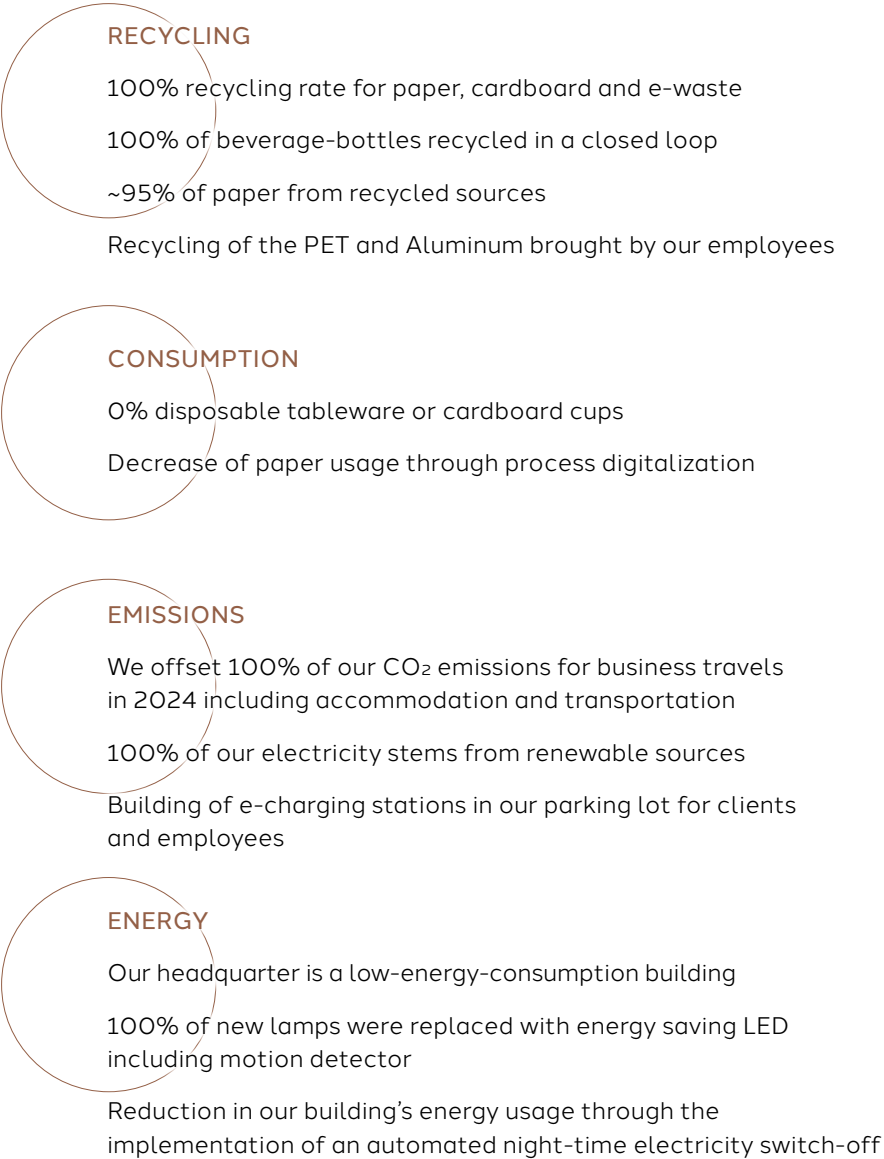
RECYCLING

100% recycling rate for paper, cardboard and e-waste

100% of beverage-bottles recycled in a closed loop

~95% of paper from recycled sources

Recycling of the PET and Aluminum brought by our employees

CONSUMPTION

0% disposable tableware or cardboard cups

Decrease of paper usage through process digitalization

EMISSIONS

We offset 100% of our $CO_2$ emissions for business travels in 2024 including accommodation and transportation

100% of our electricity stems from renewable sources

Building of e-charging stations in our parking lot for clients and employees

ENERGY

Our headquarter is a low-energy-consumption building

100% of new lamps were replaced with energy saving LED including motion detector

Reduction in our building's energy usage through the implementation of an automated night-time electricity switch-off